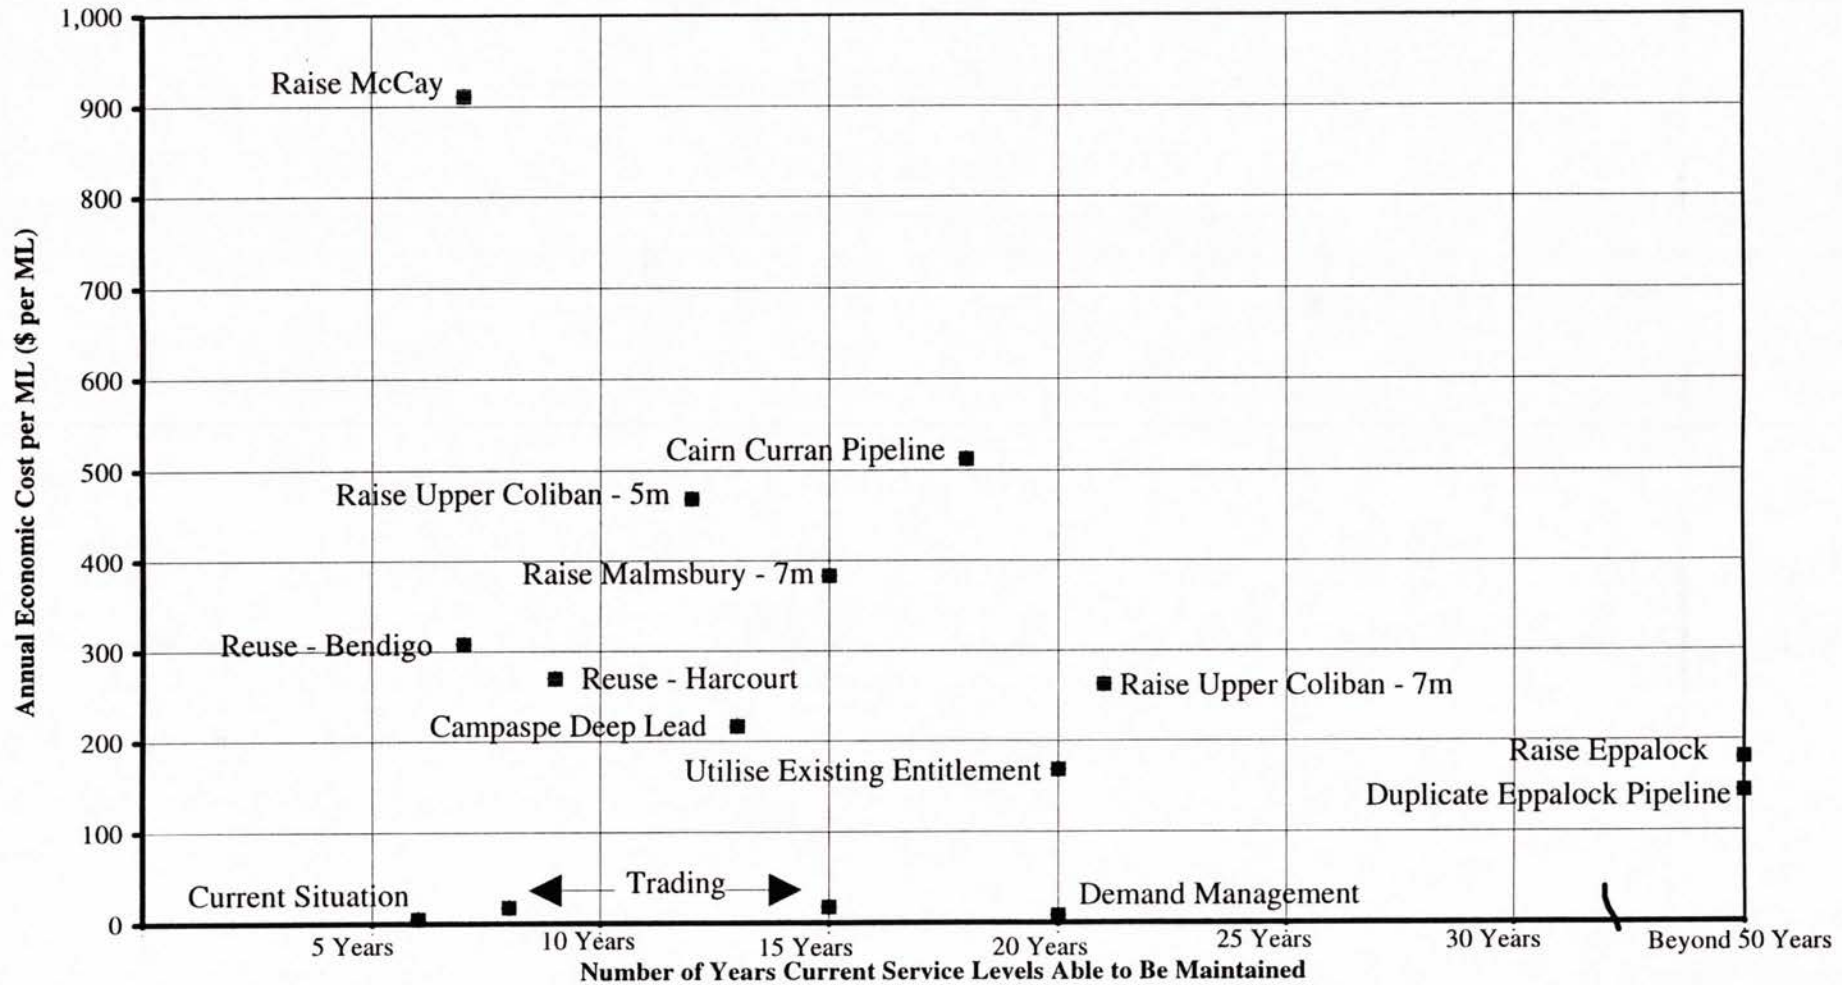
1,000
900
800
700
600
500
400
300
200
100
0

Annual Economic Cost per ML ($ per ML)

Raise McCay
Cairn Curran Pipeline
Raise Upper Coliban - 5m
Raise Malmsbury - 7m
Reuse - Bendigo
Reuse - Harcourt
Raise Upper Coliban - 7m
Campaspe Deep Lead
Raise Eppalock
Utilise Existing Entitlement
Duplicate Eppalock Pipeline
Current Situation
Trading
Demand Management

5 Years
10 Years
15 Years
20 Years
25 Years
30 Years
Beyond 50 Years

Number of Years Current Service Levels Able to Be Maintained